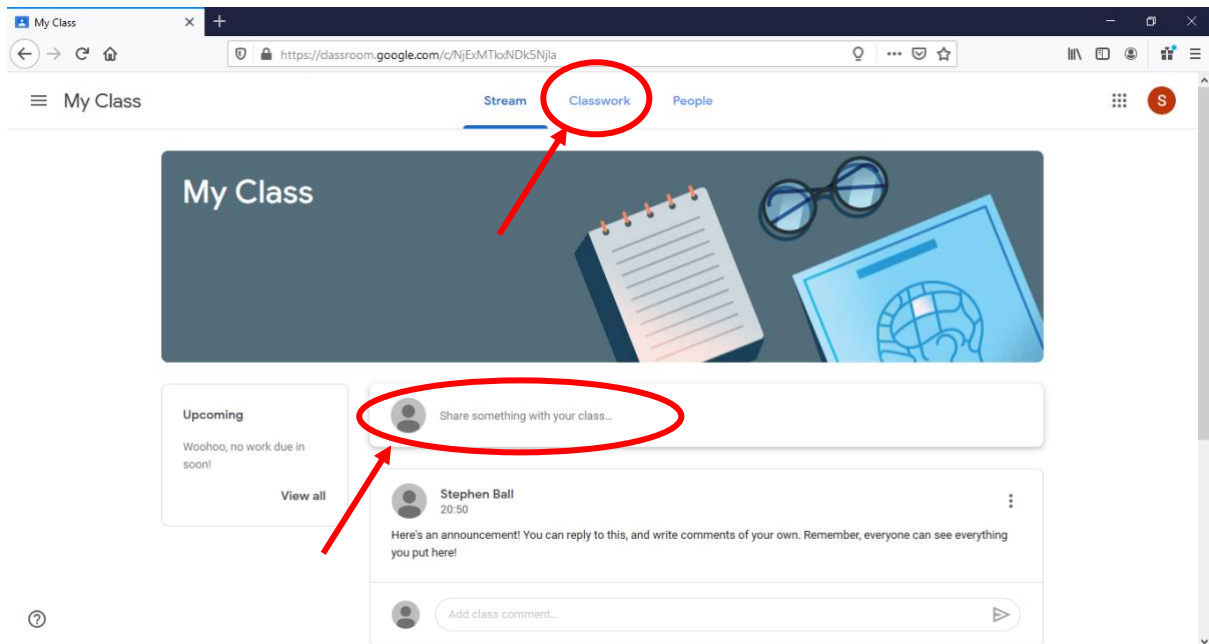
My Class

https://classroom.google.com/c/NjExMTkxNDk5Njla

My Class

Stream

Classwork

People

S

My Class

Upcoming

Woohoo, no work due in soon!

View all

Share something with your class...

Stephen Ball
20:50

Here's an announcement! You can reply to this, and write comments of your own. Remember, everyone can see everything you put here!

Add class comment...

?